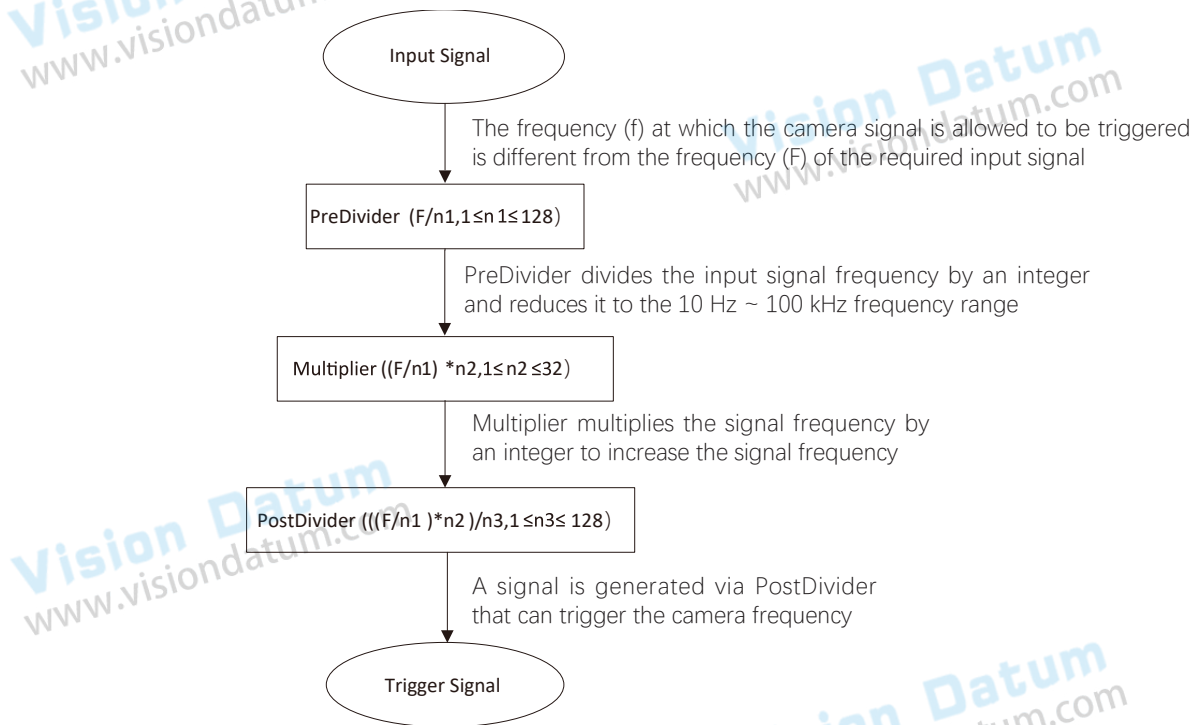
Vision
www.visiondatum

Input Signal

Vision Datum
www.visiondatum.com

The frequency (f) at which the camera signal is allowed to be triggered is different from the frequency (F) of the required input signal

PreDivider (F/n1,1≤n 1≤ 128)

PreDivider divides the input signal frequency by an integer and reduces it to the 10 Hz ~ 100 kHz frequency range

Multiplier ((F/n1) *n2,1≤ n2 ≤32)

Multiplier multiplies the signal frequency by an integer to increase the signal frequency

Vision Datum
www.visiondatum.com

PostDivider (((F/n1 )*n2 )/n3,1 ≤n3≤ 128)

A signal is generated via PostDivider that can trigger the camera frequency

Trigger Signal

Datum
.com